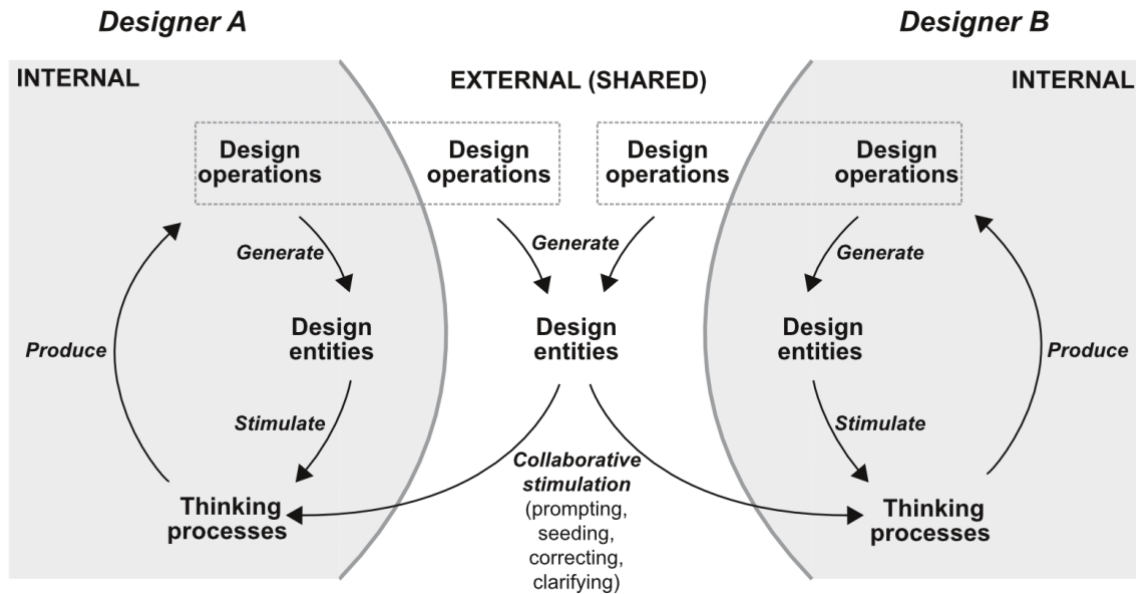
Designer A

Designer B

INTERNAL

EXTERNAL (SHARED)

INTERNAL

Design operations

Design operations

Design operations

Design operations

Generate

Generate

Generate

Produce

Design entities

Design entities

Design entities

Produce

Stimulate

Stimulate

Collaborative stimulation (prompting, seeding, correcting, clarifying)

Thinking processes

Thinking processes